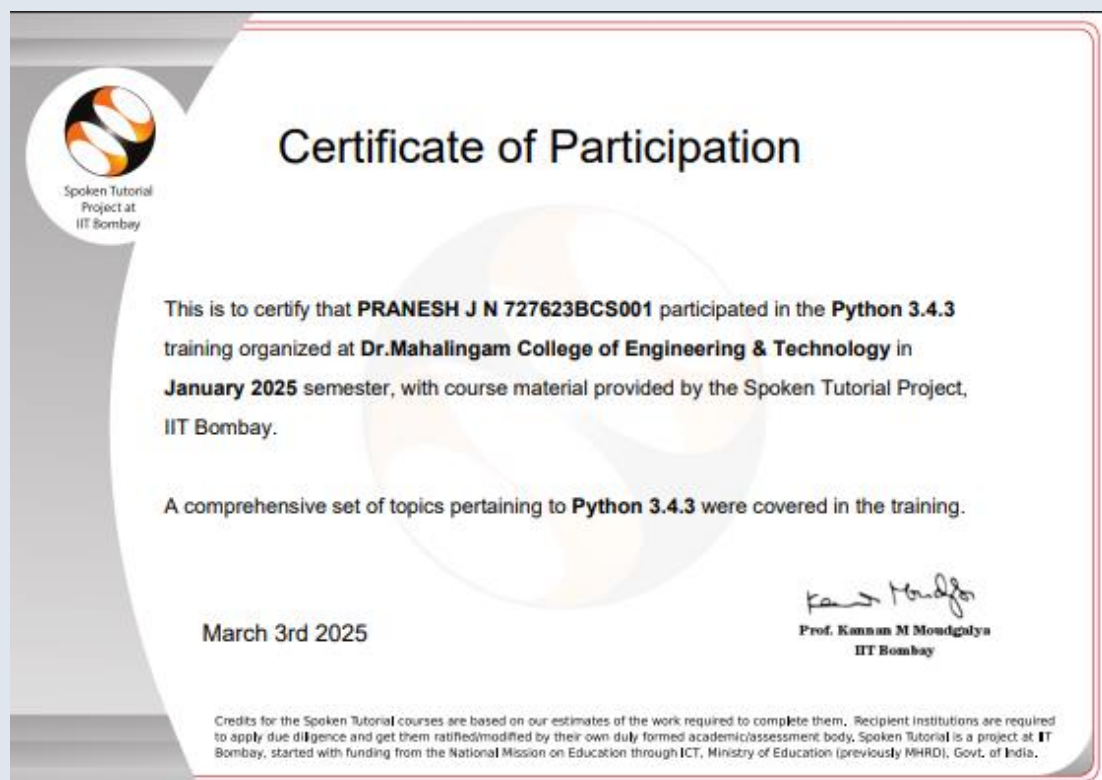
Spoken Tutorial Project at IIT Bombay

Certificate of Participation

This is to certify that **PRANESH J N 727623BCS001** participated in the **Python 3.4.3** training organized at **Dr.Mahalingam College of Engineering & Technology** in **January 2025** semester, with course material provided by the Spoken Tutorial Project, IIT Bombay.

A comprehensive set of topics pertaining to **Python 3.4.3** were covered in the training.

Kannan Moudgalya

March 3rd 2025

Prof. Kannan M Moudgalya
IIT Bombay

Credits for the Spoken Tutorial courses are based on our estimates of the work required to complete them. Recipient institutions are required to apply due diligence and get them ratified/modified by their own duly formed academic/assessment body. Spoken Tutorial is a project at IIT Bombay, started with funding from the National Mission on Education through ICT, Ministry of Education (previously MHRD), Govt. of India.